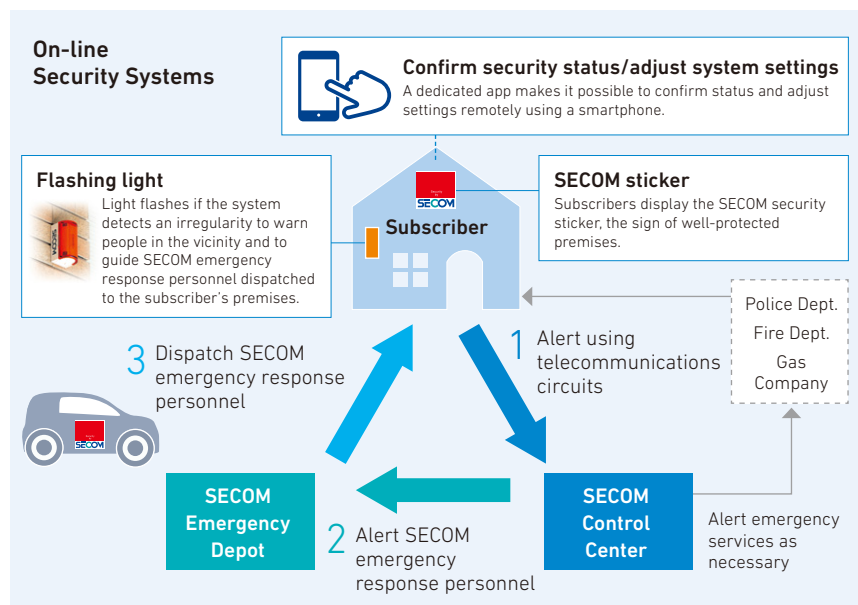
On-line Security Systems

Confirm security status/adjust system settings
A dedicated app makes it possible to confirm status and adjust settings remotely using a smartphone.

Flashing light
Light flashes if the system detects an irregularity to warn people in the vicinity and to guide SECOM emergency response personnel dispatched to the subscriber's premises.

SECOM

Subscriber

SECOM sticker
Subscribers display the SECOM security sticker, the sign of well-protected premises.

Police Dept.
Fire Dept.
Gas Company

3 Dispatch SECOM emergency response personnel

1 Alert using telecommunications circuits

SECOM

SECOM Emergency Depot

2 Alert SECOM emergency response personnel

SECOM Control Center

Alert emergency services as necessary